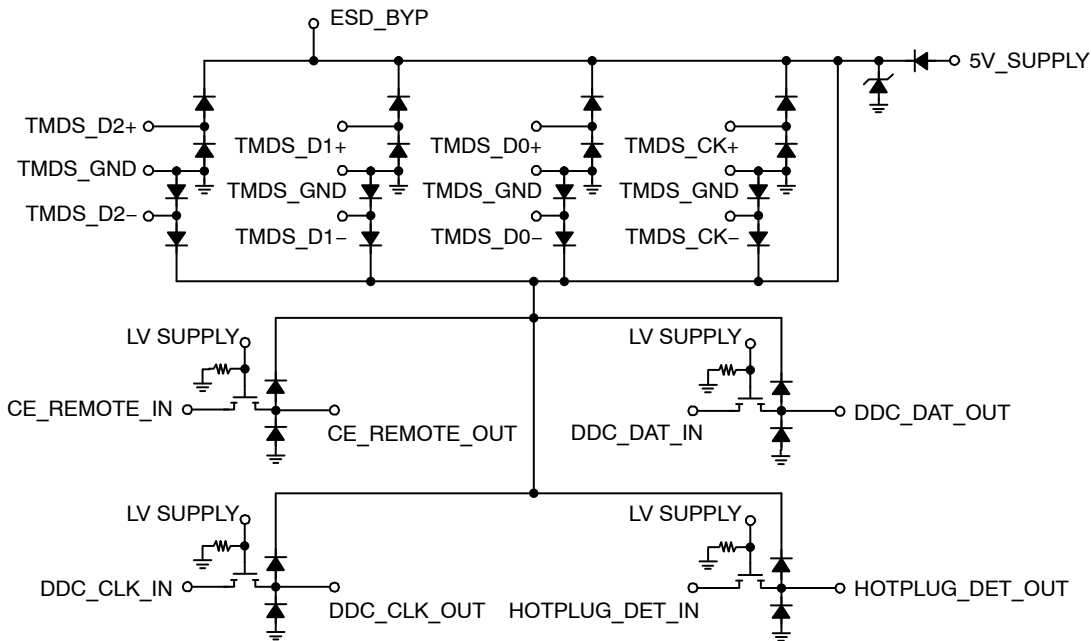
ESD_BYP

5V_SUPPLY

TMDS_D2+
TMDS_GND
TMDS_D2–

TMDS_D1+
TMDS_GND
TMDS_D1–

TMDS_D0+
TMDS_GND
TMDS_D0–

TMDS_CK+
TMDS_GND
TMDS_CK–

LV SUPPLY
CE_REMOTE_IN
CE_REMOTE_OUT

LV SUPPLY
DDC_DAT_IN
DDC_DAT_OUT

LV SUPPLY
DDC_CLK_IN
DDC_CLK_OUT

LV SUPPLY
HOTPLUG_DET_IN
HOTPLUG_DET_OUT